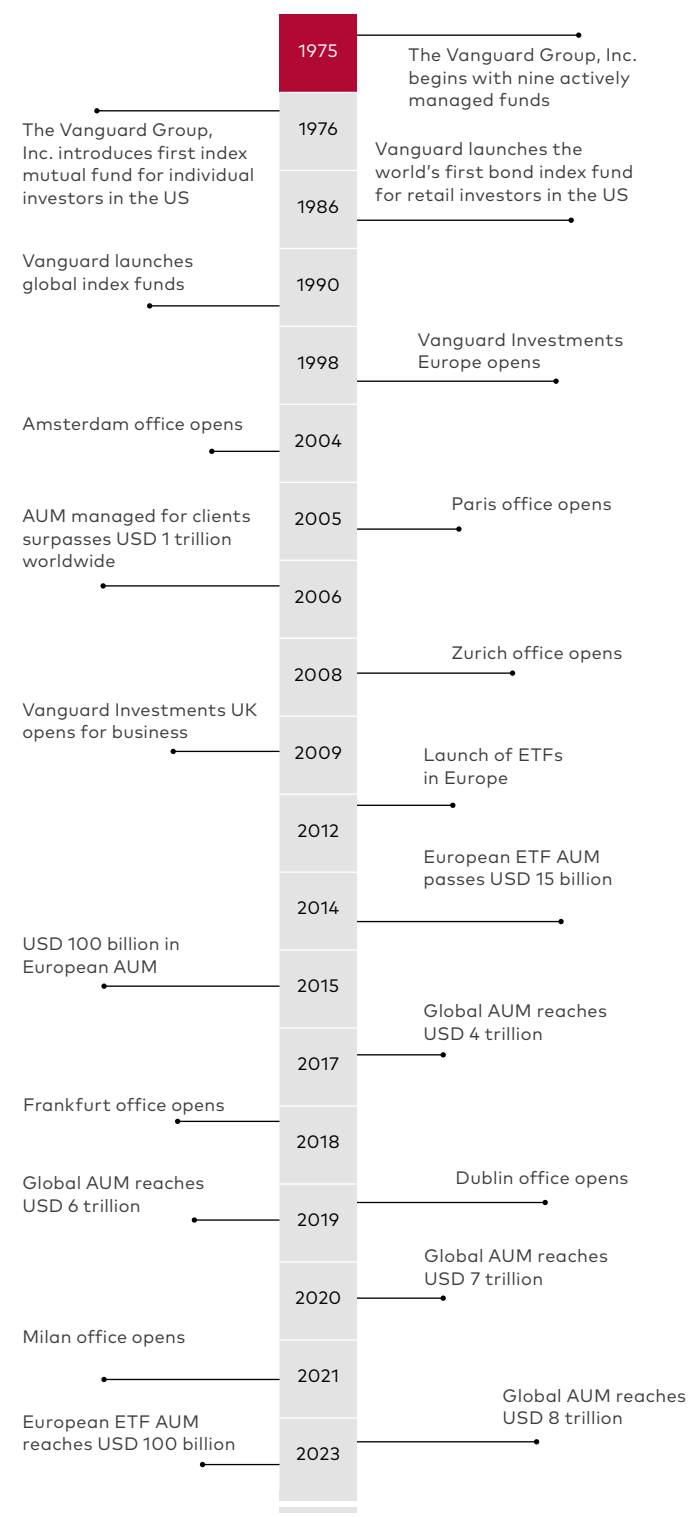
1975
The Vanguard Group, Inc. begins with nine actively managed funds

1976
The Vanguard Group, Inc. introduces first index mutual fund for individual investors in the US

1986
Vanguard launches the world's first bond index fund for retail investors in the US

1990
Vanguard launches global index funds

1998
Vanguard Investments Europe opens

2004
Amsterdam office opens

2005
Paris office opens

2006
AUM managed for clients surpasses USD 1 trillion worldwide

2008
Zurich office opens

2009
Vanguard Investments UK opens for business

2012
Launch of ETFs in Europe

2014
European ETF AUM passes USD 15 billion

2015
USD 100 billion in European AUM

2017
Global AUM reaches USD 4 trillion

2018
Frankfurt office opens

2019
Dublin office opens

Global AUM reaches USD 6 trillion

2020
Global AUM reaches USD 7 trillion

2021
Milan office opens

2023
Global AUM reaches USD 8 trillion

European ETF AUM reaches USD 100 billion